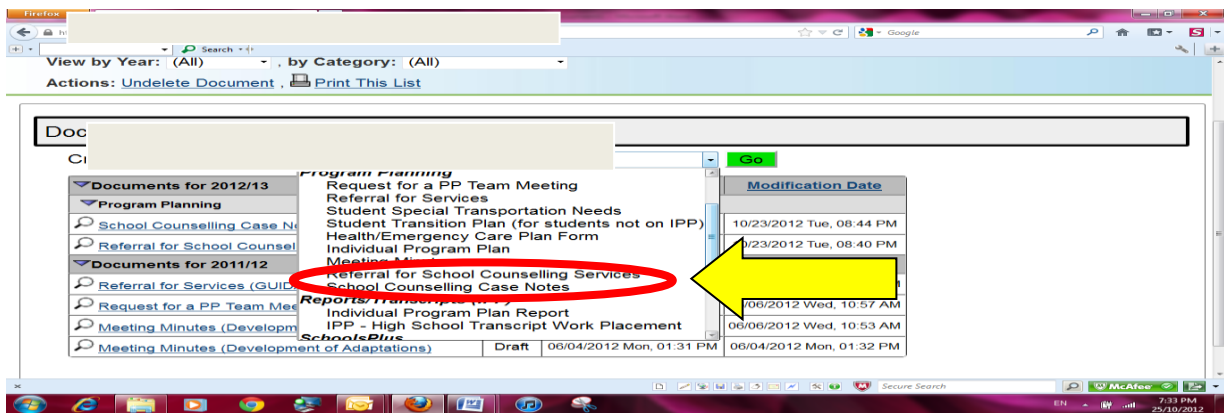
Firefox

Search

Google

View by Year: (All) , by Category: (All)

Actions: Undelete Document , Print This List

Doc

Cr

Go

Documents for 2012/13

Program Planning

School Counselling Case No

Referral for School Counsel

Documents for 2011/12

Referral for Services (GUID

Request for a PP Team Mee

Meeting Minutes (Developm

Meeting Minutes (Development of Adaptations)

Program Planning
Request for a PP Team Meeting
Referral for Services
Student Special Transportation Needs
Student Transition Plan (for students not on IPP)
Health/Emergency Care Plan Form
Individual Program Plan
Meeting Mi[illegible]
Referral for School Counselling Services
School Counselling Case Notes
Reports/Transcripts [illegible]
Individual Program Plan Report
IPP - High School Transcript Work Placement
SchoolsPlus

Modification Date

10/23/2012 Tue, 08:44 PM

10/23/2012 Tue, 08:40 PM

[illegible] PM

06/06/2012 Wed, 10:57 AM

06/06/2012 Wed, 10:53 AM

Draft 06/04/2012 Mon, 01:31 PM 06/04/2012 Mon, 01:32 PM

Secure Search

McAfee

EN

7:33 PM
25/10/2012